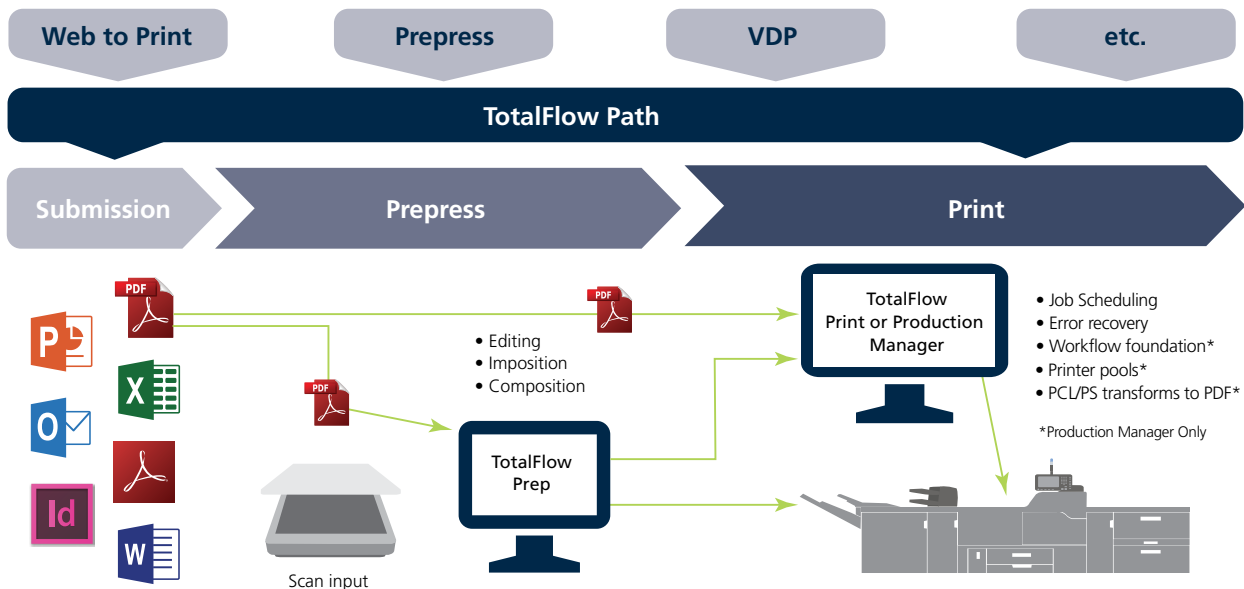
Web to Print

Prepress

VDP

etc.

TotalFlow Path

Submission

Prepress

Print

PDF

PDF

PDF

P

X

O

Id

W

• Editing
• Imposition
• Composition

TotalFlow Print or Production Manager

• Job Scheduling
• Error recovery
• Workflow foundation*
• Printer pools*
• PCL/PS transforms to PDF*

*Production Manager Only

TotalFlow Prep

Scan input